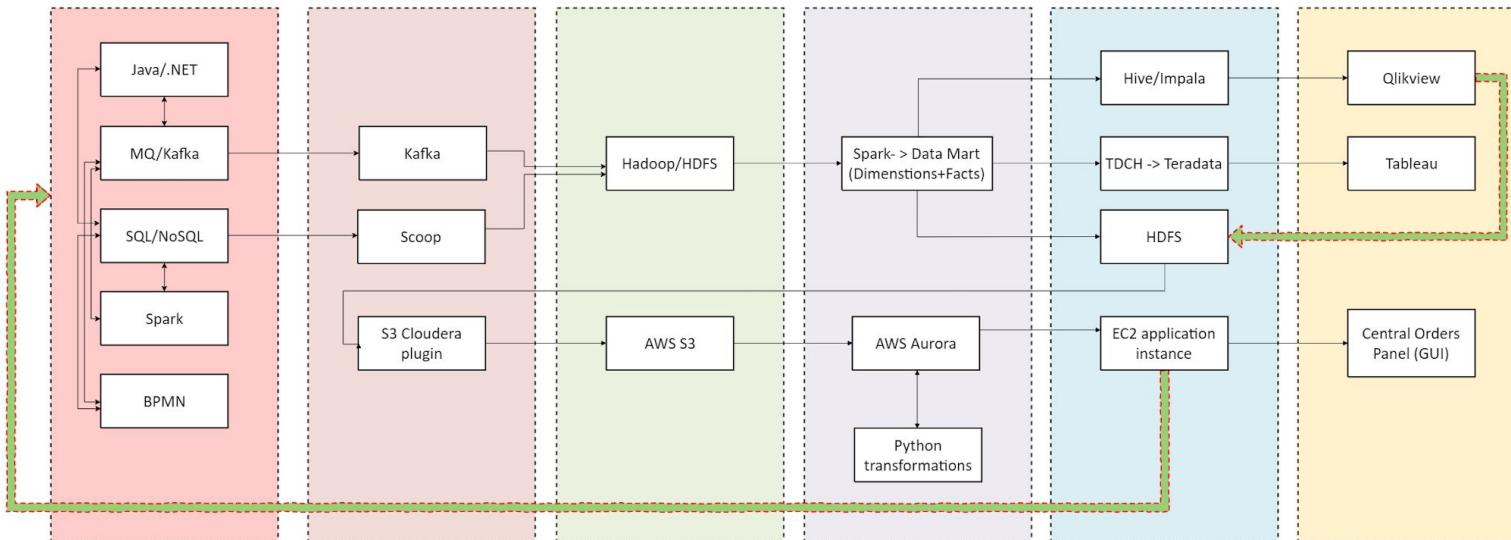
Java/.NET

MQ/Kafka

SQL/NoSQL

Spark

BPMN

Kafka

Scoop

S3 Cloudera plugin

Hadoop/HDFS

AWS S3

Spark- > Data Mart (Dimenstions+Facts)

AWS Aurora

Python transformations

Hive/Impala

TDCH -> Teradata

HDFS

EC2 application instance

Qlikview

Tableau

Central Orders Panel (GUI)